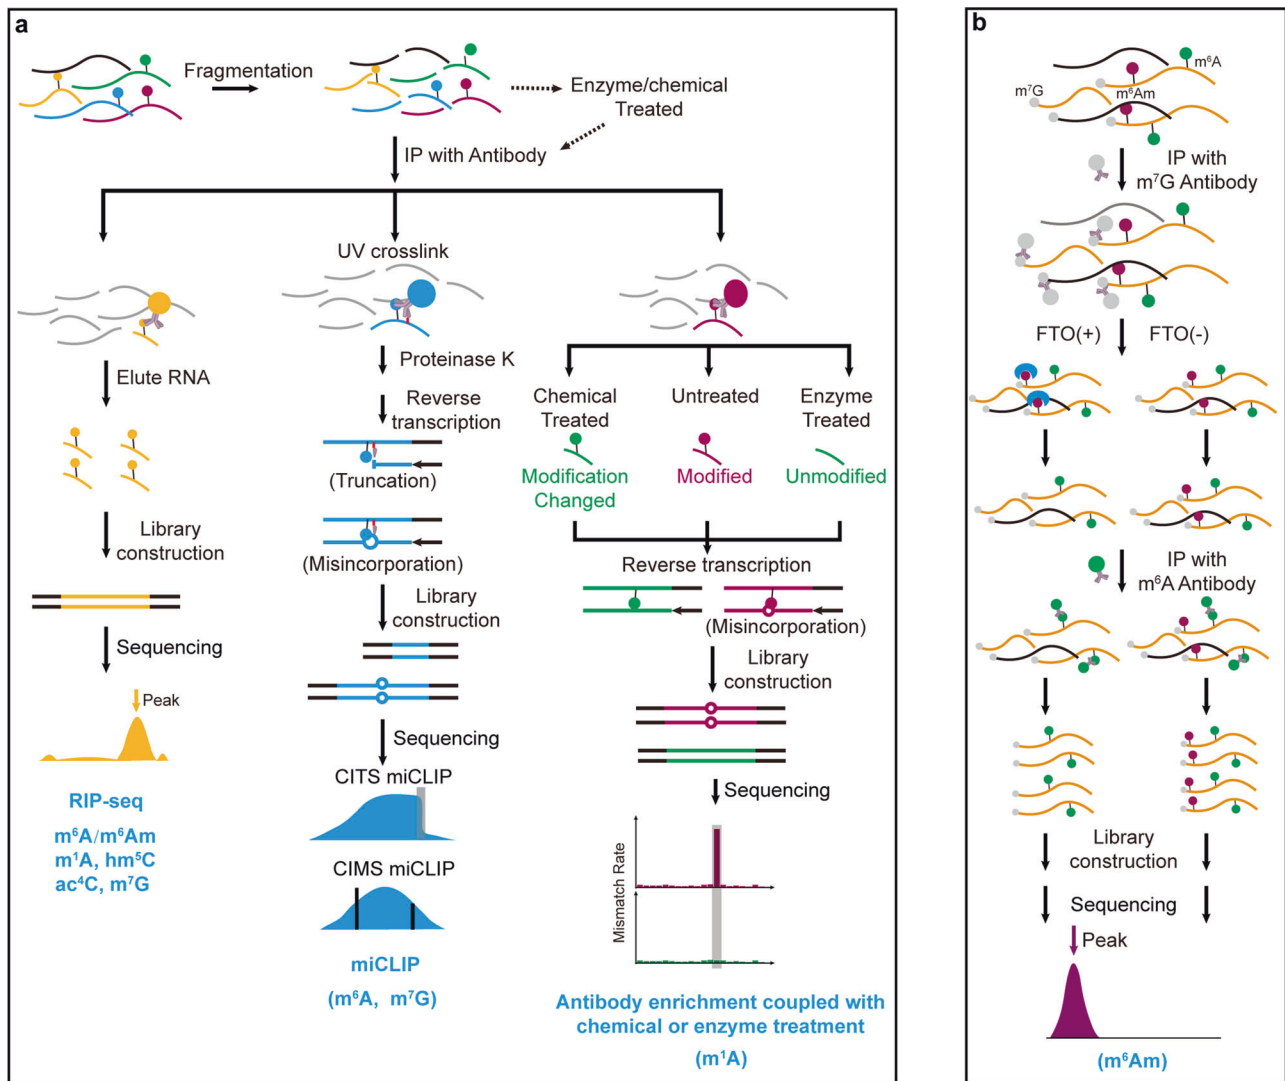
a

Fragmentation

Enzyme/chemical Treated

IP with Antibody

UV crosslink

Elute RNA

Library construction

Sequencing

Peak

RIP-seq

$m^6A/m^6Am$
$m^1A$, $hm^5C$
$ac^4C$, $m^7G$

Proteinase K

Reverse transcription

(Truncation)

(Misincorporation)

Library construction

Sequencing

CITS miCLIP

CIMS miCLIP

miCLIP

($m^6A$, $m^7G$)

Chemical Treated

Untreated

Enzyme Treated

Modification Changed

Modified

Unmodified

Reverse transcription

(Misincorporation)

Library construction

Sequencing

Mismatch Rate

Antibody enrichment coupled with chemical or enzyme treatment

($m^1A$)

b

$m^6A$

$m^7G$

$m^6Am$

IP with $m^7G$ Antibody

FTO(+)

FTO(-)

IP with $m^6A$ Antibody

Library construction

Sequencing

Peak

($m^6Am$)